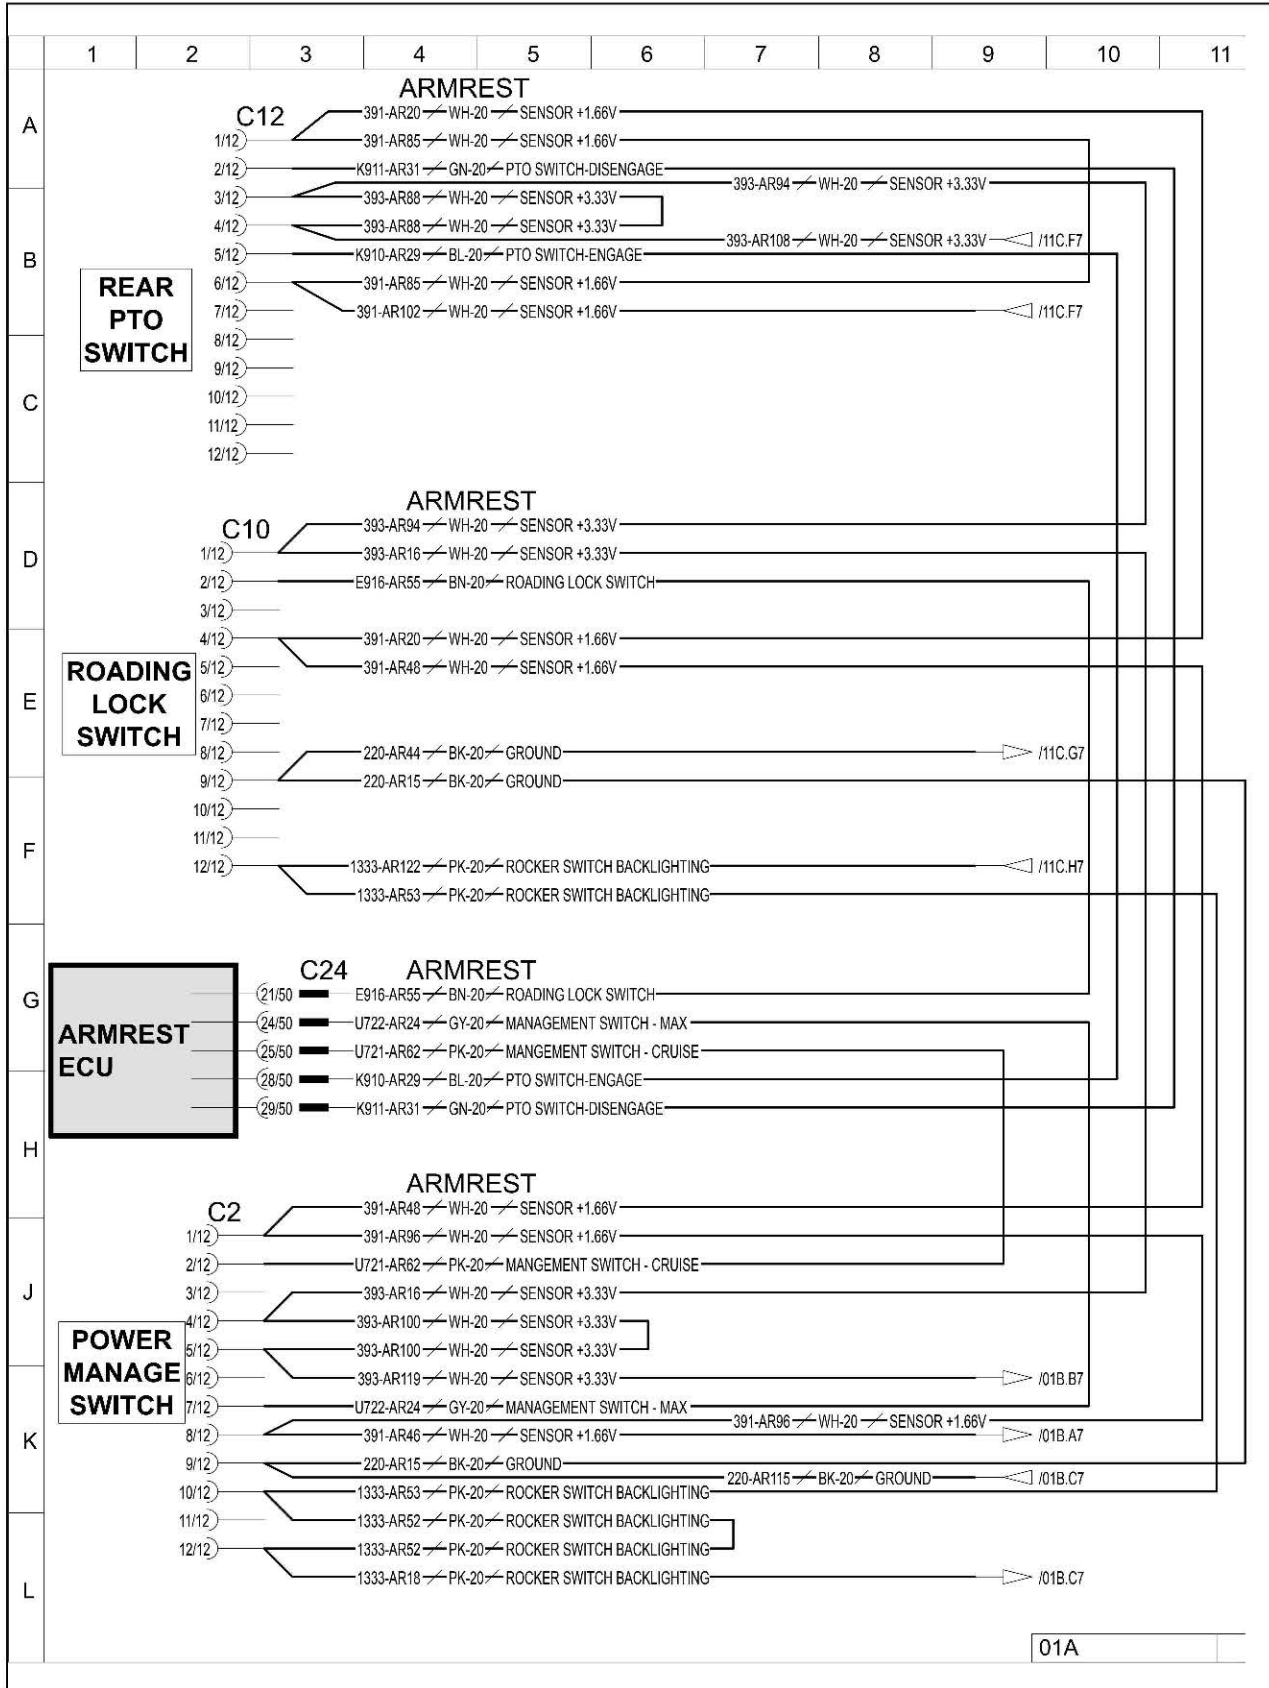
1 2 3 4 5 6 7 8 9 10 11

A
B
C
D
E
F
G
H
J
K
L

ARMREST
C12
REAR PTO SWITCH
1/12 391-AR20 WH-20 SENSOR +1.66V
391-AR85 WH-20 SENSOR +1.66V
2/12 K911-AR31 GN-20 PTO SWITCH-DISENGAGE
3/12 393-AR88 WH-20 SENSOR +3.33V
393-AR94 WH-20 SENSOR +3.33V
4/12 393-AR88 WH-20 SENSOR +3.33V
393-AR108 WH-20 SENSOR +3.33V /11C.F7
5/12 K910-AR29 BL-20 PTO SWITCH-ENGAGE
6/12 391-AR85 WH-20 SENSOR +1.66V
7/12 391-AR102 WH-20 SENSOR +1.66V /11C.F7
8/12
9/12
10/12
11/12
12/12

ARMREST
C10
ROADING LOCK SWITCH
1/12 393-AR94 WH-20 SENSOR +3.33V
393-AR16 WH-20 SENSOR +3.33V
2/12 E916-AR55 BN-20 ROADING LOCK SWITCH
3/12
4/12 391-AR20 WH-20 SENSOR +1.66V
5/12 391-AR48 WH-20 SENSOR +1.66V
6/12
7/12
8/12 220-AR44 BK-20 GROUND /11C.G7
9/12 220-AR15 BK-20 GROUND
10/12
11/12
12/12 1333-AR122 PK-20 ROCKER SWITCH BACKLIGHTING /11C.H7
1333-AR53 PK-20 ROCKER SWITCH BACKLIGHTING

ARMREST ECU
C24
ARMREST
21/50 E916-AR55 BN-20 ROADING LOCK SWITCH
24/50 U722-AR24 GY-20 MANAGEMENT SWITCH - MAX
25/50 U721-AR62 PK-20 MANGEMENT SWITCH - CRUISE
28/50 K910-AR29 BL-20 PTO SWITCH-ENGAGE
29/50 K911-AR31 GN-20 PTO SWITCH-DISENGAGE

ARMREST
C2
POWER MANAGE SWITCH
391-AR48 WH-20 SENSOR +1.66V
1/12 391-AR96 WH-20 SENSOR +1.66V
2/12 U721-AR62 PK-20 MANGEMENT SWITCH - CRUISE
3/12 393-AR16 WH-20 SENSOR +3.33V
4/12 393-AR100 WH-20 SENSOR +3.33V
5/12 393-AR100 WH-20 SENSOR +3.33V
6/12 393-AR119 WH-20 SENSOR +3.33V /01B.B7
7/12 U722-AR24 GY-20 MANAGEMENT SWITCH - MAX
391-AR96 WH-20 SENSOR +1.66V
8/12 391-AR46 WH-20 SENSOR +1.66V /01B.A7
9/12 220-AR15 BK-20 GROUND
220-AR115 BK-20 GROUND /01B.C7
10/12 1333-AR53 PK-20 ROCKER SWITCH BACKLIGHTING
11/12 1333-AR52 PK-20 ROCKER SWITCH BACKLIGHTING
12/12 1333-AR52 PK-20 ROCKER SWITCH BACKLIGHTING
1333-AR18 PK-20 ROCKER SWITCH BACKLIGHTING /01B.C7

01A